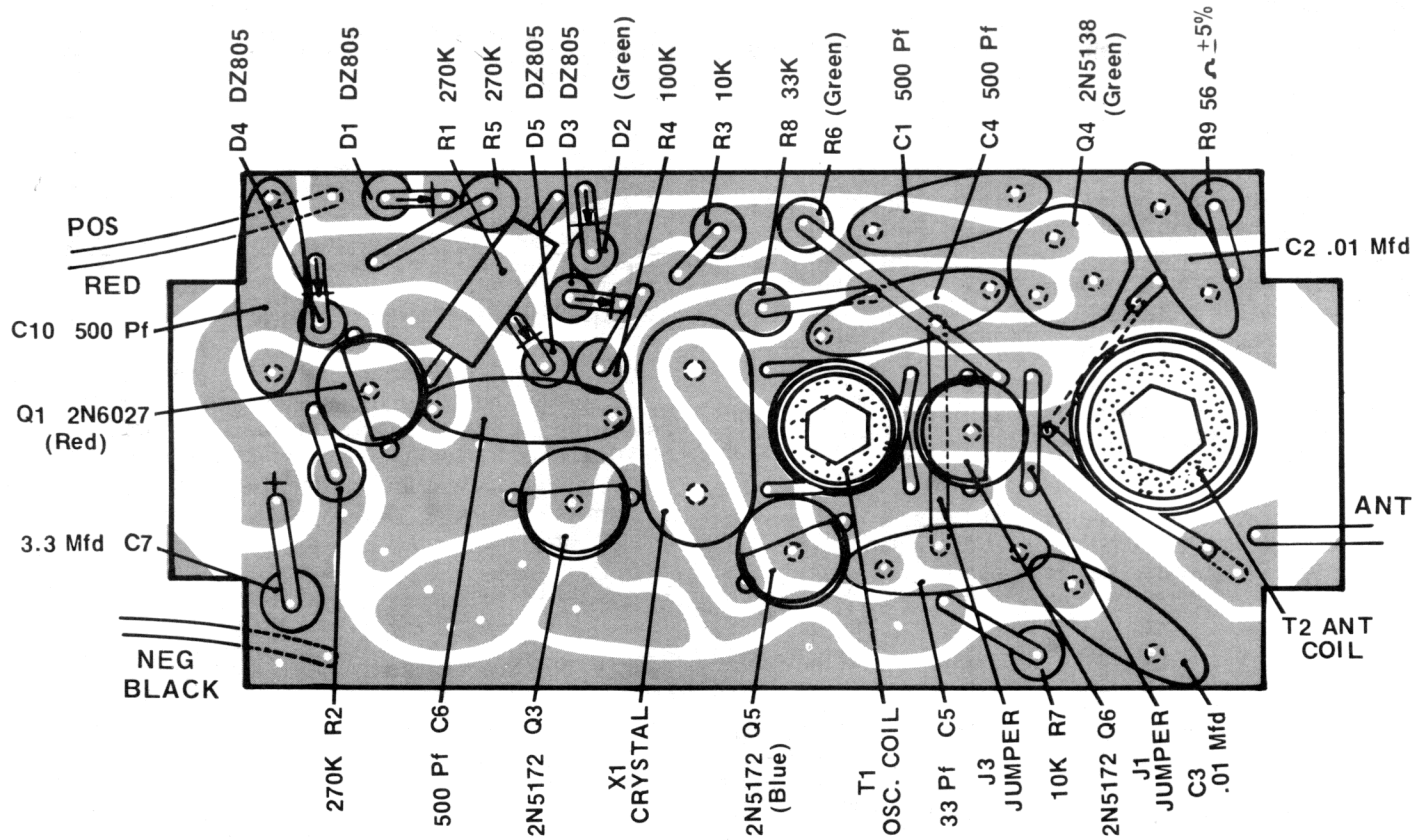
D4 DZ805
D1 DZ805
R1 270K
R5 270K
D5 DZ805
D3 DZ805
D2 (Green)
R4 100K
R3 10K
R8 33K
R6 (Green)
C1 500 Pf
C4 500 Pf
Q4 2N5138 (Green)
R9 56 $\Omega \pm 5\%$

POS
RED
C10 500 Pf
Q1 2N6027 (Red)
3.3 Mfd C7
+
NEG
BLACK

C2 .01 Mfd
ANT
T2 ANT COIL

R2 270K
C6 500 Pf
Q3 2N5172
X1 CRYSTAL
Q5 2N5172 (Blue)
T1 OSC. COIL
C5 33 Pf
J3 JUMPER
R7 10K
Q6 2N5172
J1 JUMPER
C3 .01 Mfd